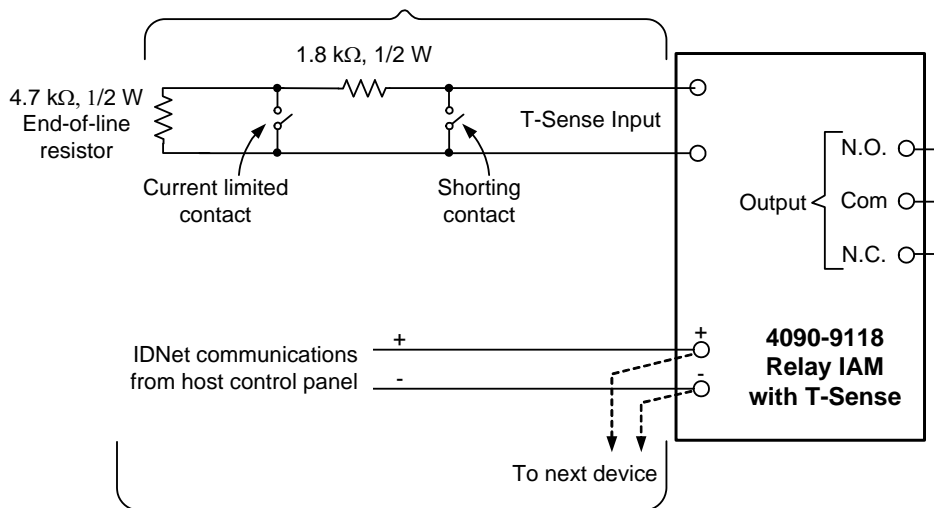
1.8 kΩ, 1/2 W

4.7 kΩ, 1/2 W
End-of-line
resistor

T-Sense Input

Current limited
contact

Shorting
contact

N.O.
Output
Com
N.C.

IDNet communications
from host control panel

+
-

+
-

4090-9118
Relay IAM
with T-Sense

To next device